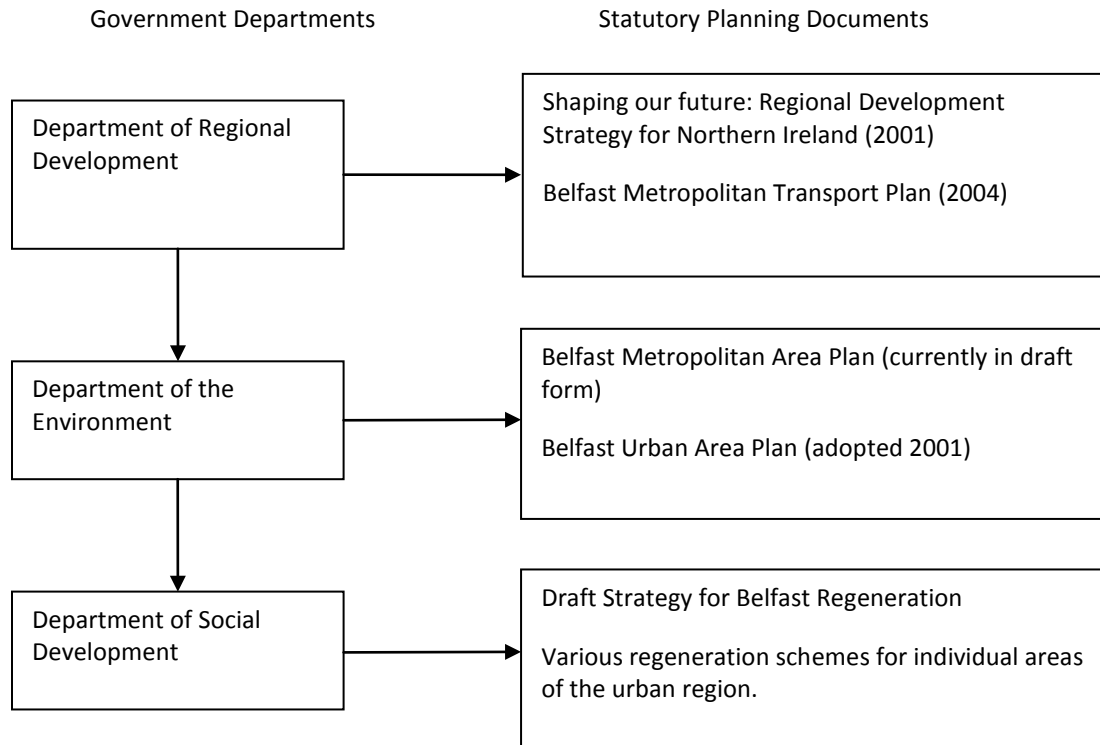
Government Departments

Statutory Planning Documents

Department of Regional Development

Shaping our future: Regional Development Strategy for Northern Ireland (2001)

Belfast Metropolitan Transport Plan (2004)

Department of the Environment

Belfast Metropolitan Area Plan (currently in draft form)

Belfast Urban Area Plan (adopted 2001)

Department of Social Development

Draft Strategy for Belfast Regeneration

Various regeneration schemes for individual areas of the urban region.